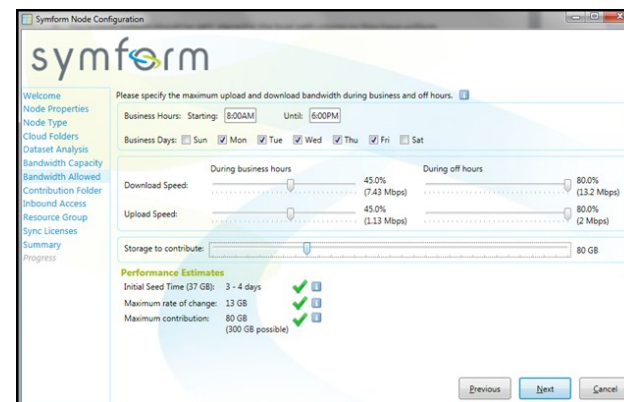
Symform Node Configuration

symform

Welcome
Node Properties
Node Type
Cloud Folders
Dataset Analysis
Bandwidth Capacity
Bandwidth Allowed
Contribution Folder
Inbound Access
Resource Group
Sync Licenses
Summary
Progress

Please specify the maximum upload and download bandwidth during business and off hours.

Business Hours: Starting: 8:00AM Until: 6:00PM

Business Days: Sun Mon Tue Wed Thu Fri Sat

During business hours | During off hours

Download Speed: 45.0% (7.43 Mbps) 80.0% (13.2 Mbps)

Upload Speed: 45.0% (1.13 Mbps) 80.0% (2 Mbps)

Storage to contribute: 80 GB

Performance Estimates
Initial Seed Time (37 GB): 3 - 4 days
Maximum rate of change: 13 GB
Maximum contribution: 80 GB (300 GB possible)

Previous Next Cancel